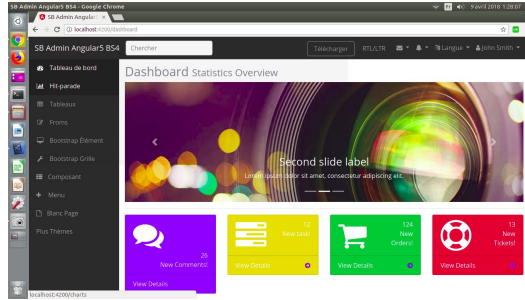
SB Admin Angular5 BS4 - Google Chrome
9 avril 2018 1:28:07
SB Admin Angular5 ×
localhost:4200/dashboard
SB Admin Angular5 BS4
Chercher
Télécharger
RTL/LTR
Langue
John Smith
Tableau de bord
Hit-parade
Tableaux
Froms
Bootstrap Elément
Bootstrap Grille
Composant
Menu
Blanc Page
Plus Thèmes
Dashboard Statistics Overview
Second slide label
Lorem ipsum dolor sit amet, consectetur adipiscing elit.
26
New Comments!
View Details
12
New task!
View Details
124
New Orders!
View Details
13
New Tickets!
View Details
localhost:4200/charts